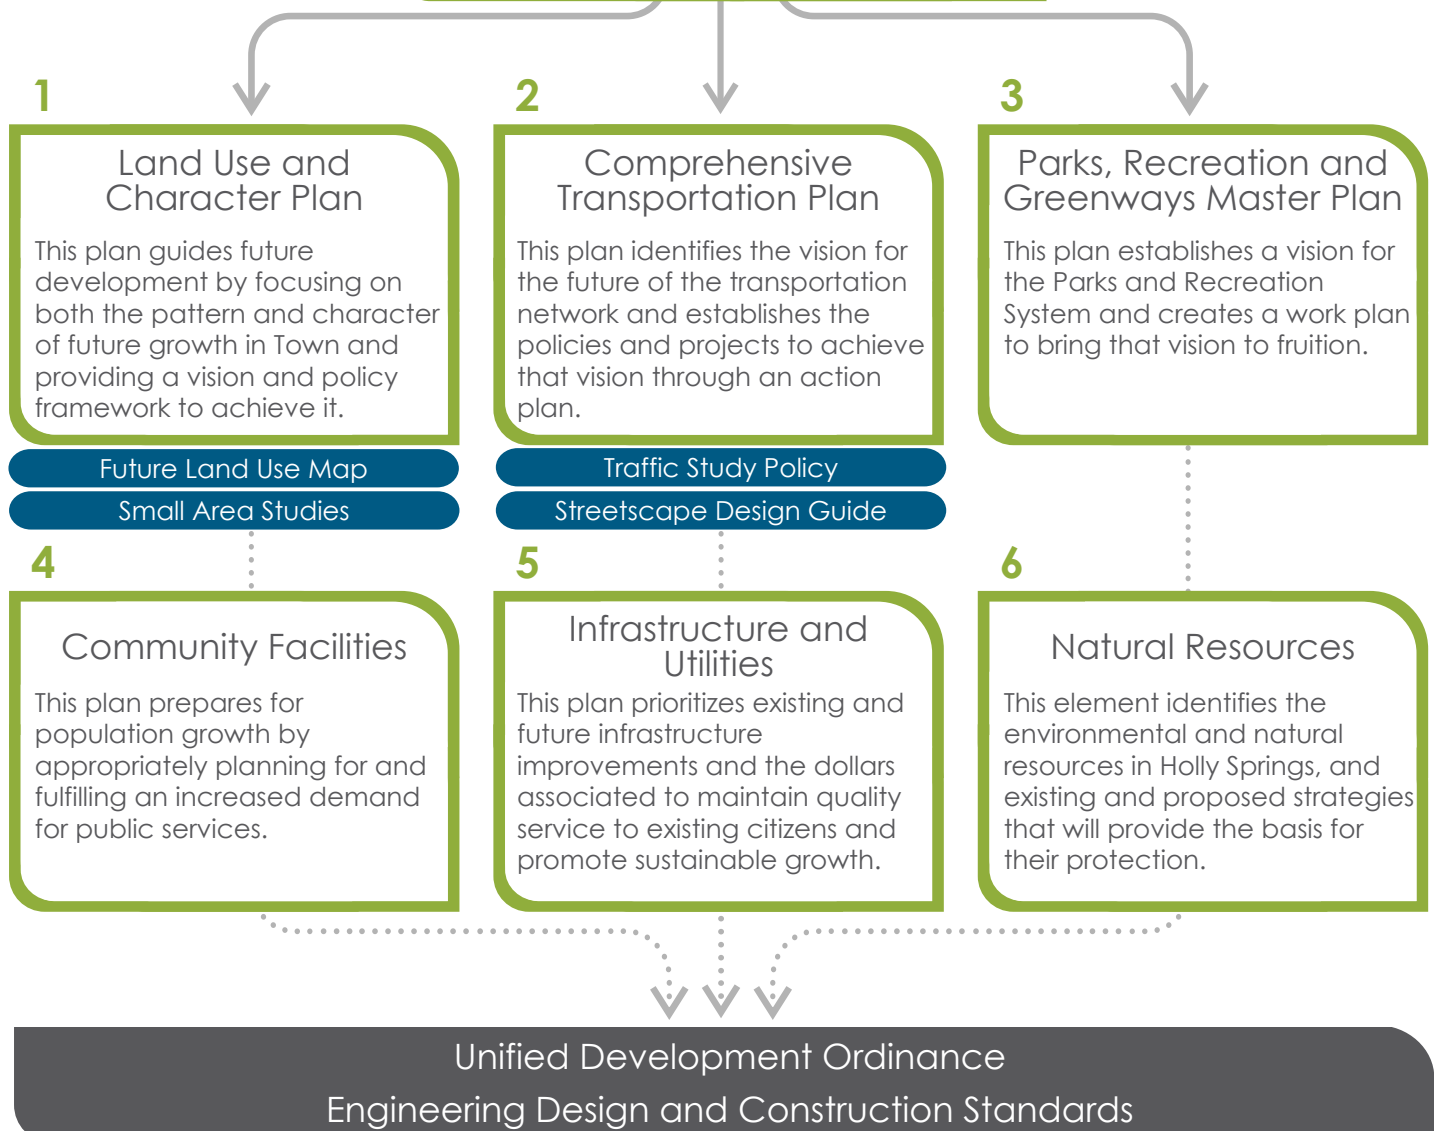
1

Land Use and Character Plan

This plan guides future development by focusing on both the pattern and character of future growth in Town and providing a vision and policy framework to achieve it.

Future Land Use Map

Small Area Studies

2

Comprehensive Transportation Plan

This plan identifies the vision for the future of the transportation network and establishes the policies and projects to achieve that vision through an action plan.

Traffic Study Policy

Streetscape Design Guide

3

Parks, Recreation and Greenways Master Plan

This plan establishes a vision for the Parks and Recreation System and creates a work plan to bring that vision to fruition.

4

Community Facilities

This plan prepares for population growth by appropriately planning for and fulfilling an increased demand for public services.

5

Infrastructure and Utilities

This plan prioritizes existing and future infrastructure improvements and the dollars associated to maintain quality service to existing citizens and promote sustainable growth.

6

Natural Resources

This element identifies the environmental and natural resources in Holly Springs, and existing and proposed strategies that will provide the basis for their protection.

Unified Development Ordinance

Engineering Design and Construction Standards